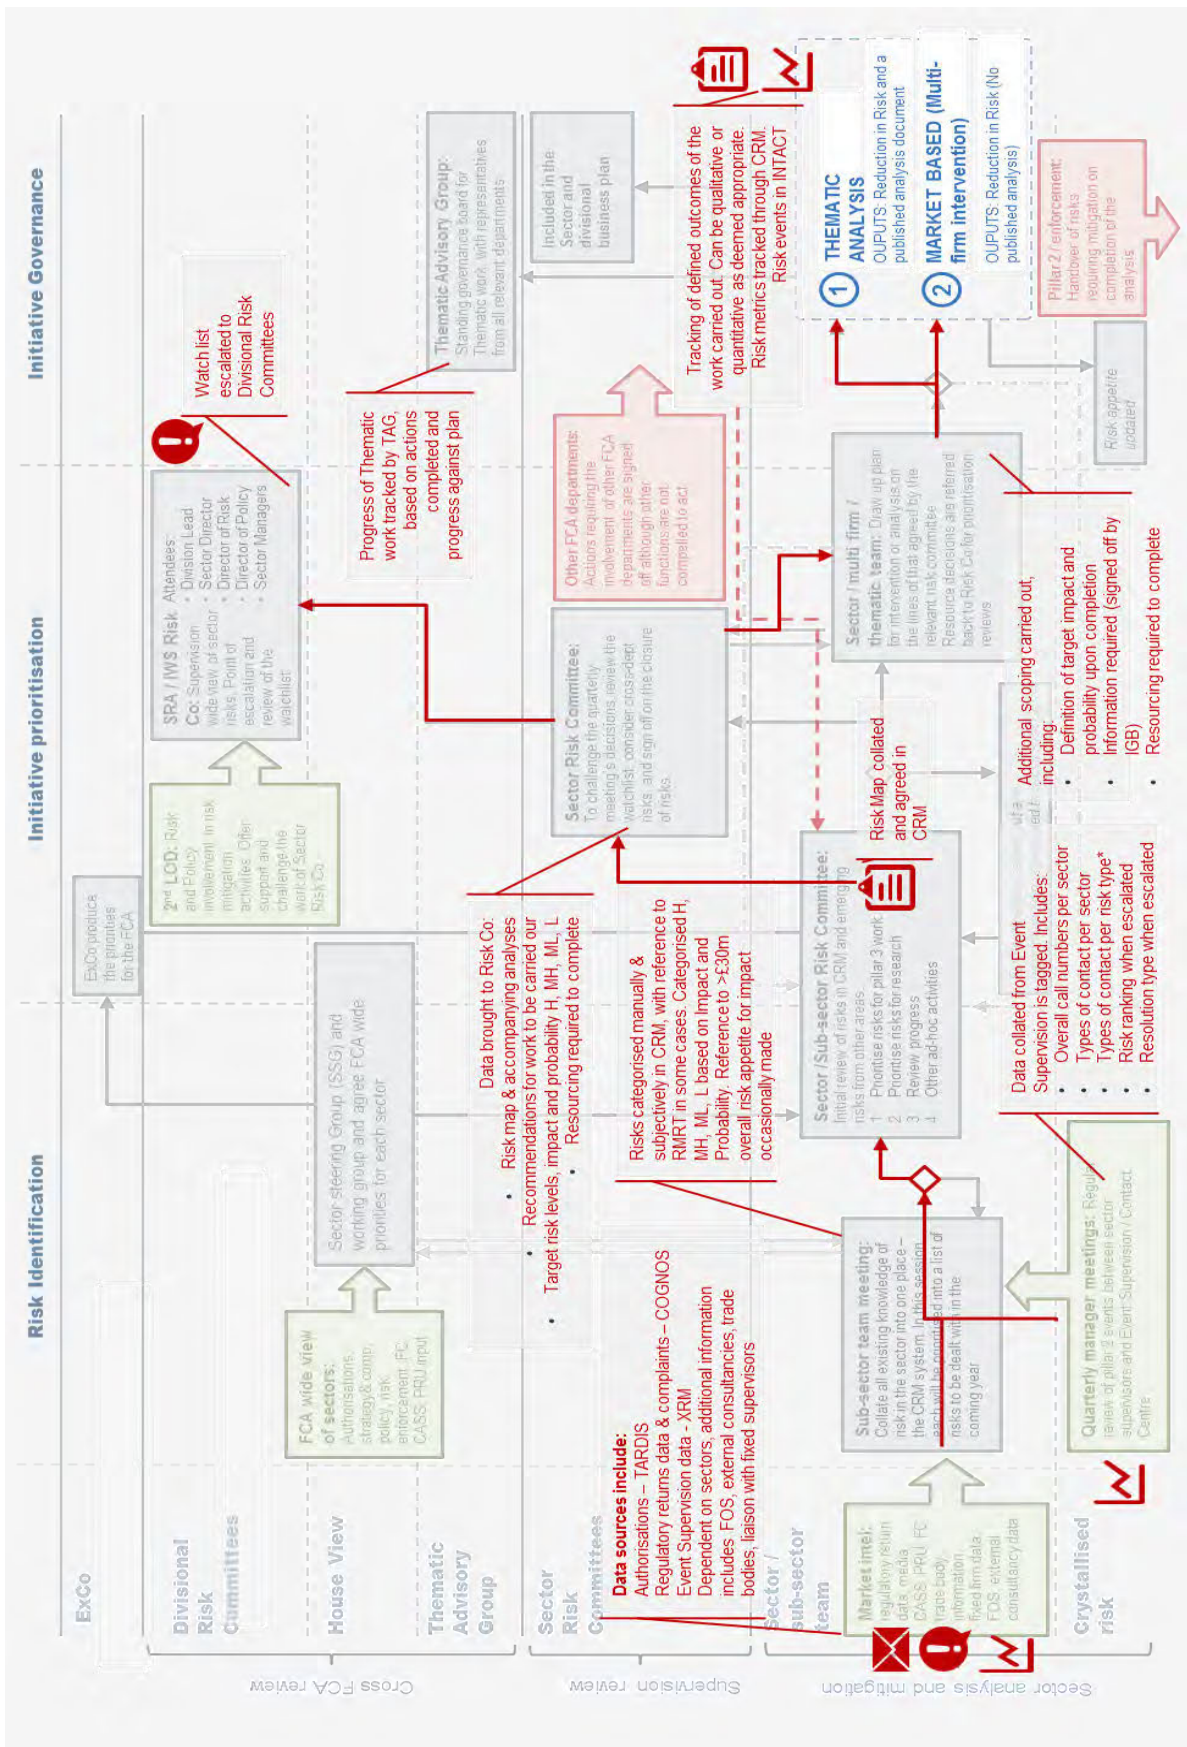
Risk Identification

Initiative prioritisation

Initiative Governance

ExCo

Divisional Risk Committees

House View

Thematic Advisory Group

Sector Risk Committees

Sector / sub-sector team

Crystallised risk

Cross FCA review

Supervision review

Sector analysis and mitigation

ExCo produce the priorities for the FCA

Watch list escalated to Divisional Risk Committees

SRA / IWS Risk Co: Supervision wide view of sector risks. Point of escalation and review of the watchlist. Attendees:
- Division Lead
- Sector Director
- Director of Risk
- Director of Policy
- Sector Managers

2nd LOD: Risk and Policy involvement in risk mitigation activities. Offer support and challenge the work of Sector Risk Co

Sector steering Group (SSG) and working group and agree FCA wide priorities for each sector

FCA wide view of sectors: Authorisations, strategy & comp, policy, risk, enforcement, FC, CASS, PRU input

Thematic Advisory Group: Standing governance board for Thematic work, with representatives from all relevant departments

Progress of Thematic work tracked by TAG, based on actions completed and progress against plan

Included in the Sector and divisional business plan

Tracking of defined outcomes of the work carried out. Can be qualitative or quantitative as deemed appropriate. Risk metrics tracked through CRM. Risk events in INTACT

1 THEMATIC ANALYSIS
OUPUTS: Reduction in Risk and a published analysis document

2 MARKET BASED (Multi-firm intervention)
OUPUTS: Reduction in Risk (No published analysis)

Pillar 2 / enforcement: Handover of risks requiring mitigation on completion of the analysis

Risk appetite updated

Other FCA departments: Actions requiring the involvement of other FCA departments are signed off although other functions are not compelled to act

Sector Risk Committee: To challenge the quarterly meeting's decisions, review the watchlist, consider cross-dept risks, and sign off on the closure of risks.

Sector / multi firm / thematic team: Draw up plan for intervention or analysis on the lines of that agreed by the relevant risk committee. Resource decisions are referred back to Risk Co for prioritisation reviews

Data brought to Risk Co:
- Risk map & accompanying analyses
- Recommendations for work to be carried out
- Target risk levels, impact and probability H, MH, ML, L
- Resourcing required to complete

Risks categorised manually & subjectively in CRM, with reference to RMRT in some cases. Categorised H, MH, ML, L based on Impact and Probability. Reference to >£30m overall risk appetite for impact occasionally made

Sector /Sub-sector Risk Committee: Initial review of risks in CRM and emerging risks from other areas.
1 Prioritise risks for pillar 3 work
2 Prioritise risks for research
3 Review progress
4 Other ad-hoc activities

Risk Map collated and agreed in CRM

Additional scoping carried out, including:
- Definition of target impact and probability upon completion
- Information required (signed off by IGB)
- Resourcing required to complete

Data collated from Event Supervision is tagged. Includes:
- Overall call numbers per sector
- Types of contact per sector
- Types of contact per risk type*
- Risk ranking when escalated
- Resolution type when escalated

Sub-sector team meeting: Collate all existing knowledge of risk in the sector into one place – the CRM system. In this session each will be prioritised into a list of risks to be dealt with in the coming year

Quarterly manager meetings: Regular review of pillar 2 events between sector supervisors and Event Supervision / Contact Centre

Data sources include:
Authorisations – TARDIS
Regulatory returns data & complaints – COGNOS
Event Supervision data - XRM
Dependent on sectors, additional information includes: FOS, external consultancies, trade bodies, liaison with fixed supervisors

Market intel: regulatory return data, media, CASS, PRU, FC, trade body information, fixed firm data, FOS, external consultancy data